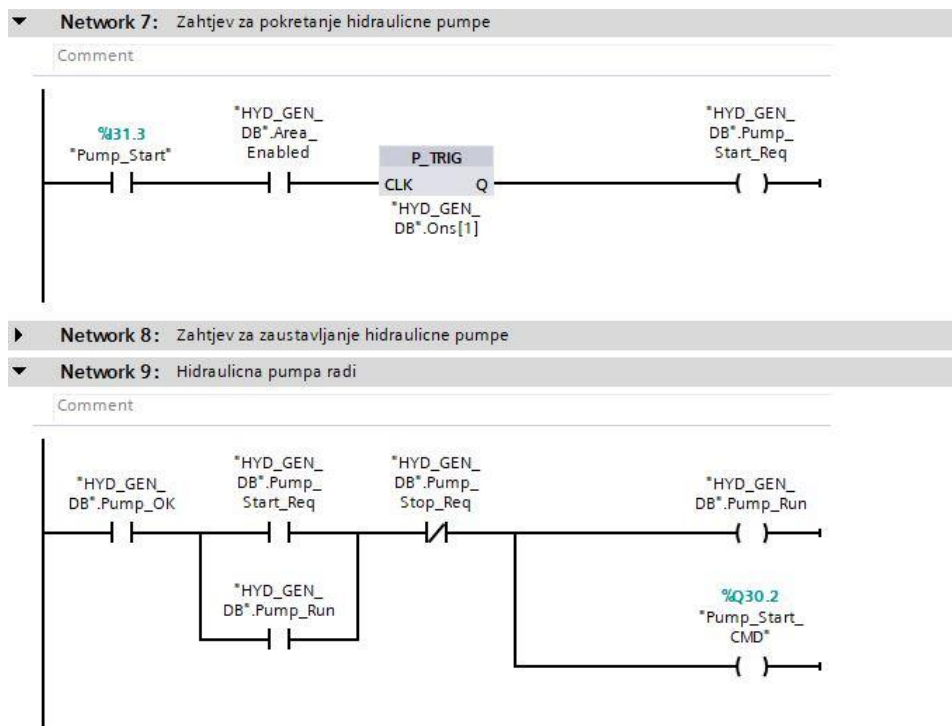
Network 7: Zahtjev za pokretanje hidraulicne pumpe

Comment

%I31.3
"Pump_Start"

"HYD_GEN_DB".Area_Enabled

P_TRIG
CLK Q
"HYD_GEN_DB".Ons[1]

"HYD_GEN_DB".Pump_Start_Req

Network 8: Zahtjev za zaustavljanje hidraulicne pumpe

Network 9: Hidraulicna pumpa radi

Comment

"HYD_GEN_DB".Pump_OK

"HYD_GEN_DB".Pump_Start_Req

"HYD_GEN_DB".Pump_Stop_Req

"HYD_GEN_DB".Pump_Run

"HYD_GEN_DB".Pump_Run

%Q30.2
"Pump_Start_CMD"